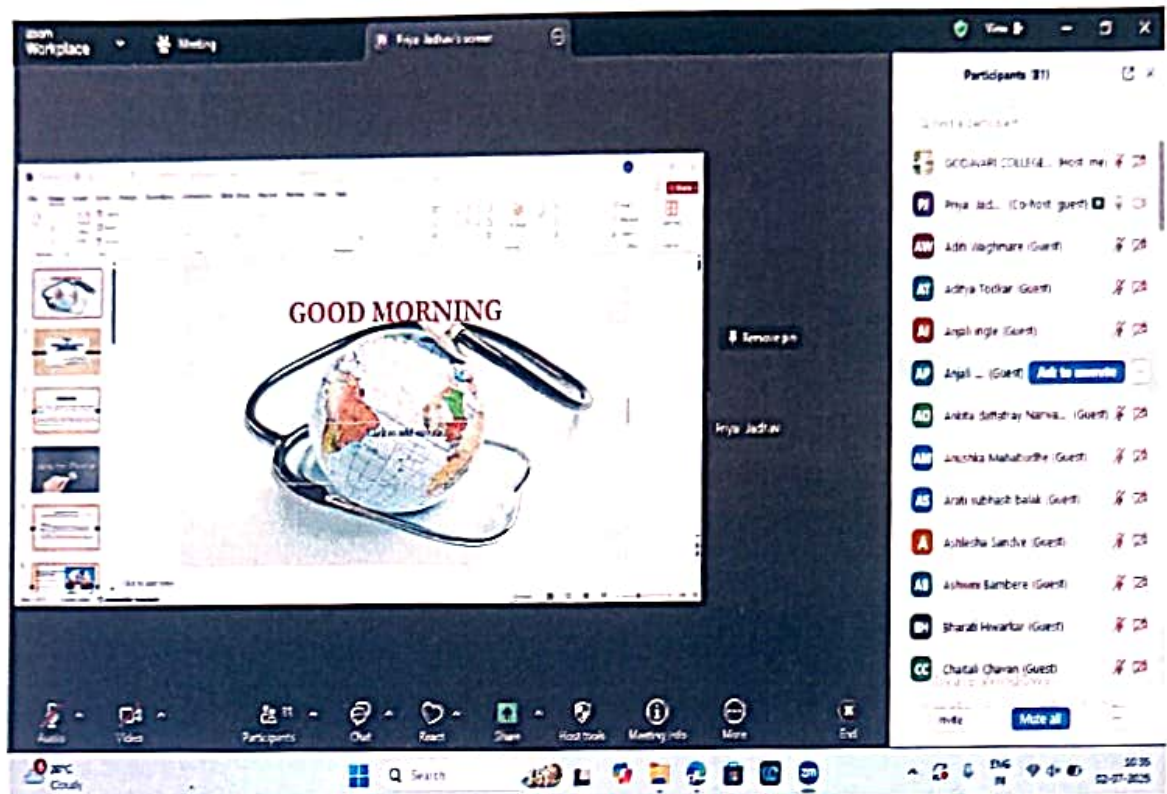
zoom Workplace
Meeting
Priya Jadhav's screen
View
Participants (11)
GODAVARI COLLEGE... (Host, me)
Priya Jad... (Co-host, guest)
AW Aditi Waghmare (Guest)
AT Aditya Todkar (Guest)
AI Anjali Ingle (Guest)
AP Anjali ... (Guest) Ask to unmute
AD Ankita dattatray Narwa... (Guest)
AM Anushka Mahalunkhe (Guest)
AS Arati subhash Balak (Guest)
A Ashlesha Sandve (Guest)
AB Ashwini Bambere (Guest)
BH Bharati Hiwarkar (Guest)
CC Chaitali Chavan (Guest)
Invite
Mute all
GOOD MORNING
Remove pin
Priya Jadhav
Audio
Video
Participants
Chat
React
Share
Host tools
Meeting info
More
End
28°C Cloudy
Search
ENG IN
10:35
02-07-2025